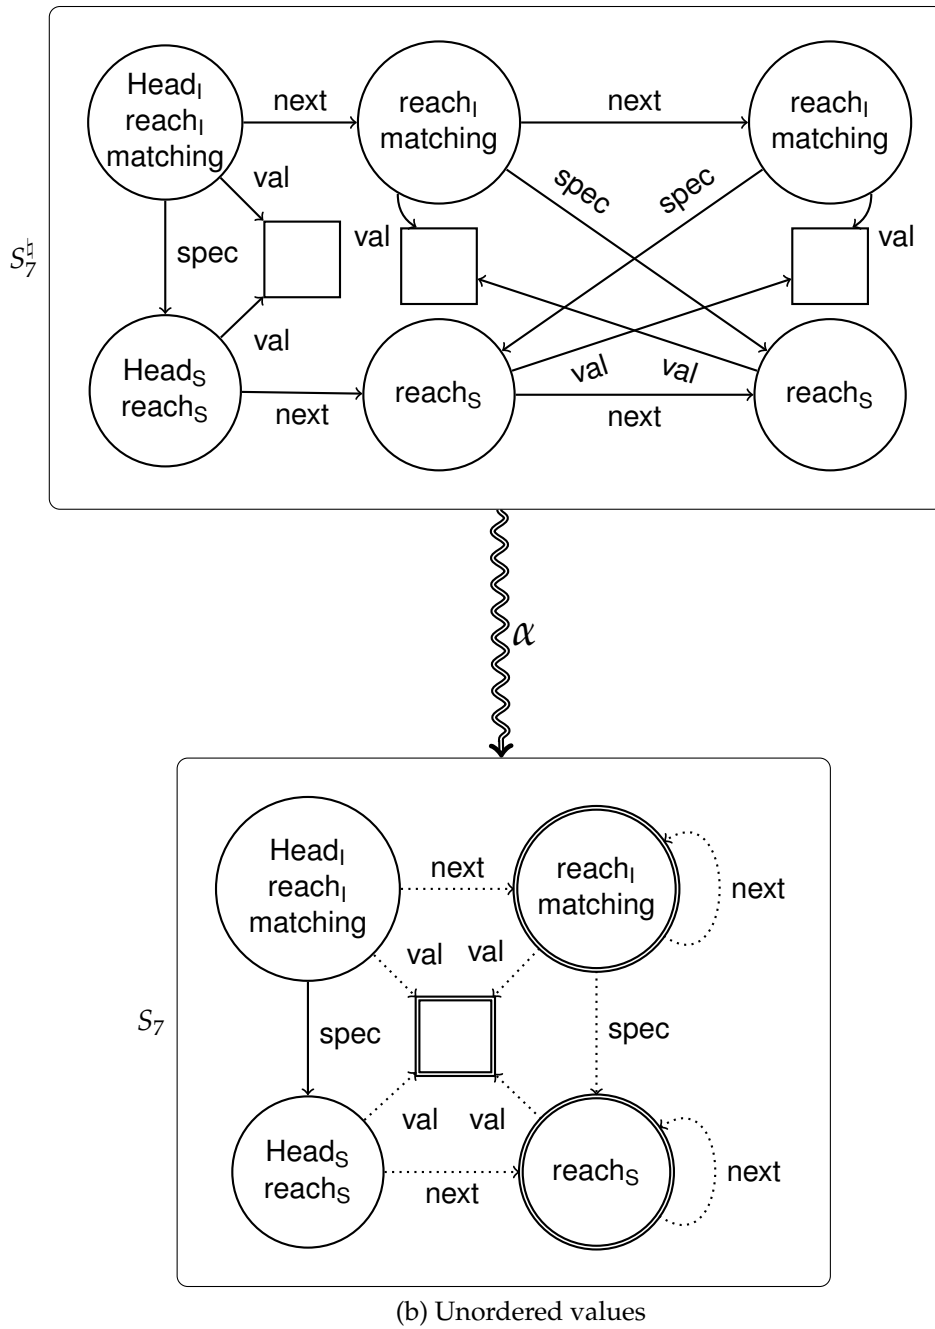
$S_7^\natural$

Head$_I$ reach$_I$ matching

next

reach$_I$ matching

next

reach$_I$ matching

val

spec

spec

val

val

spec

val

Head$_S$ reach$_S$

next

reach$_S$

val

val

next

reach$_S$

$\alpha$

$S_7$

Head$_I$ reach$_I$ matching

next

reach$_I$ matching

next

val

val

spec

spec

val

val

Head$_S$ reach$_S$

next

reach$_S$

next

(b) Unordered values